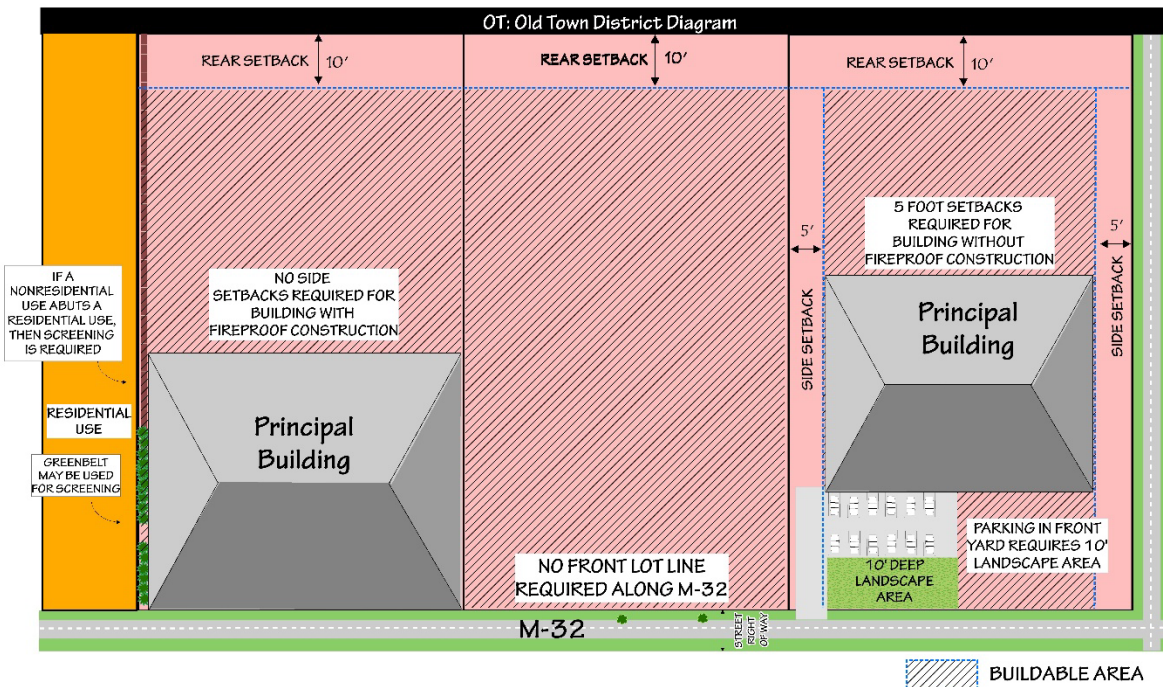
OT: Old Town District Diagram

REAR SETBACK 10′

REAR SETBACK 10′

REAR SETBACK 10′

IF A NONRESIDENTIAL USE ABUTS A RESIDENTIAL USE, THEN SCREENING IS REQUIRED

RESIDENTIAL USE

GREENBELT MAY BE USED FOR SCREENING

NO SIDE SETBACKS REQUIRED FOR BUILDING WITH FIREPROOF CONSTRUCTION

Principal Building

5 FOOT SETBACKS REQUIRED FOR BUILDING WITHOUT FIREPROOF CONSTRUCTION

5′

5′

SIDE SETBACK

SIDE SETBACK

Principal Building

PARKING IN FRONT YARD REQUIRES 10' LANDSCAPE AREA

10' DEEP LANDSCAPE AREA

NO FRONT LOT LINE REQUIRED ALONG M-32

M-32

STREET RIGHT OF WAY

BUILDABLE AREA